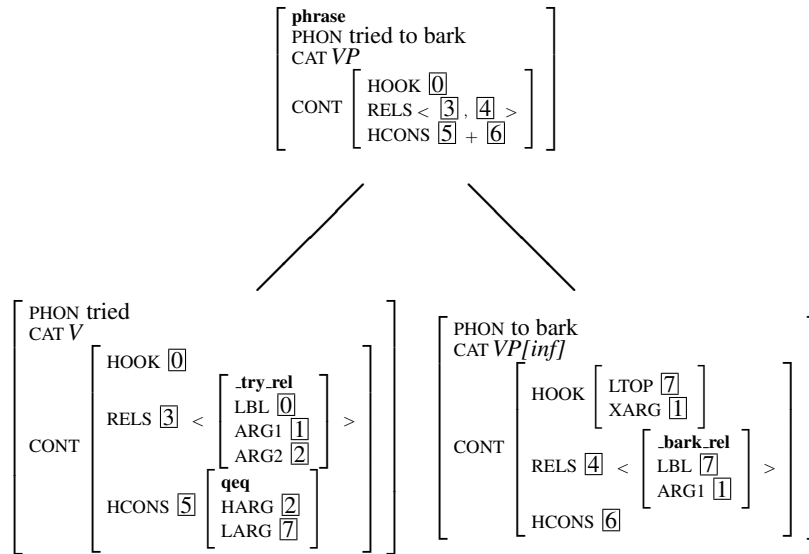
phrase
PHON tried to bark
CAT $VP$
CONT HOOK $\boxed{0}$
RELS < $\boxed{3}$ , $\boxed{4}$ >
HCONS $\boxed{5}$ + $\boxed{6}$

PHON tried
CAT $V$
CONT HOOK $\boxed{0}$
RELS $\boxed{3}$ < _try_rel
LBL $\boxed{0}$
ARG1 $\boxed{1}$
ARG2 $\boxed{2}$ >
HCONS $\boxed{5}$ qeq
HARG $\boxed{2}$
LARG $\boxed{7}$

PHON to bark
CAT $VP[inf]$
CONT HOOK LTOP $\boxed{7}$
XARG $\boxed{1}$
RELS $\boxed{4}$ < _bark_rel
LBL $\boxed{7}$
ARG1 $\boxed{1}$ >
HCONS $\boxed{6}$